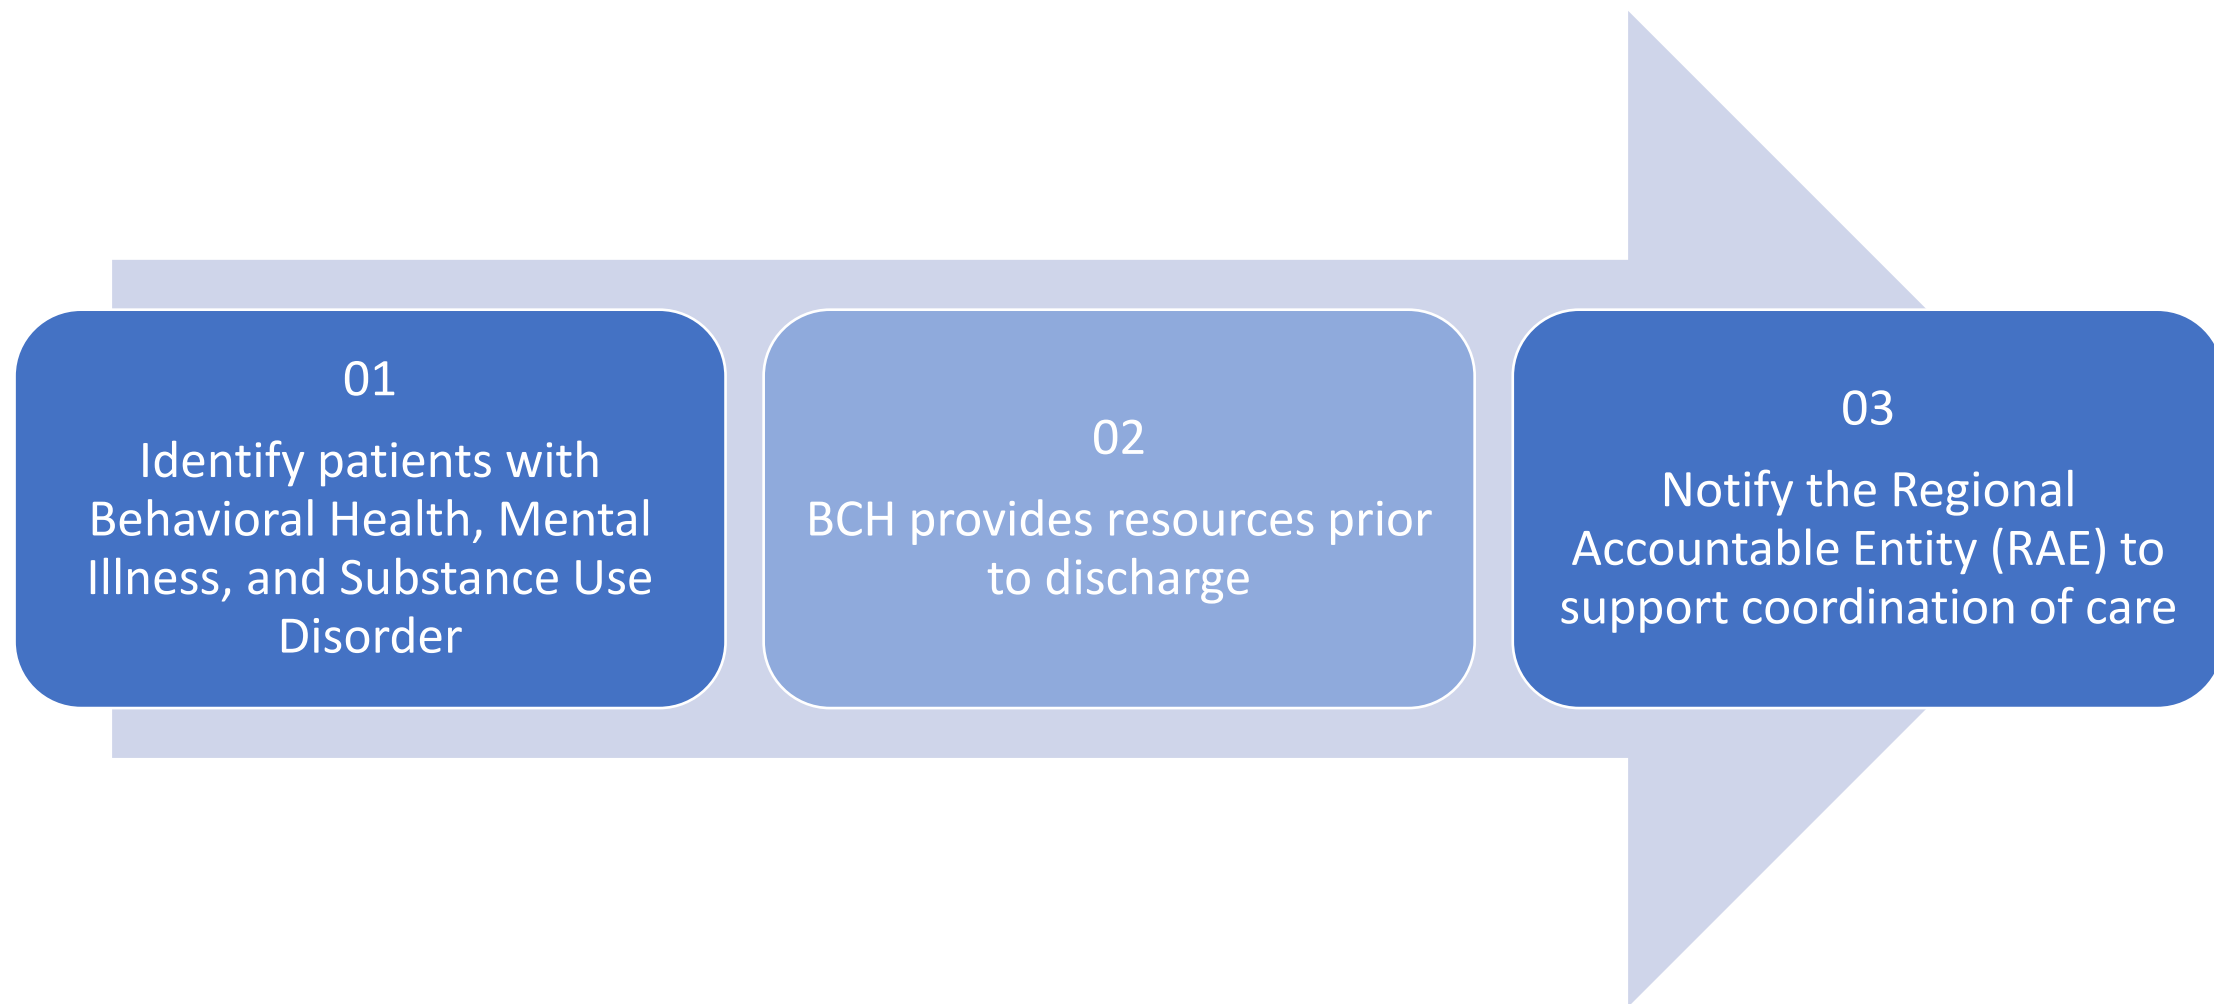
01

Identify patients with Behavioral Health, Mental Illness, and Substance Use Disorder

02

BCH provides resources prior to discharge

03

Notify the Regional Accountable Entity (RAE) to support coordination of care